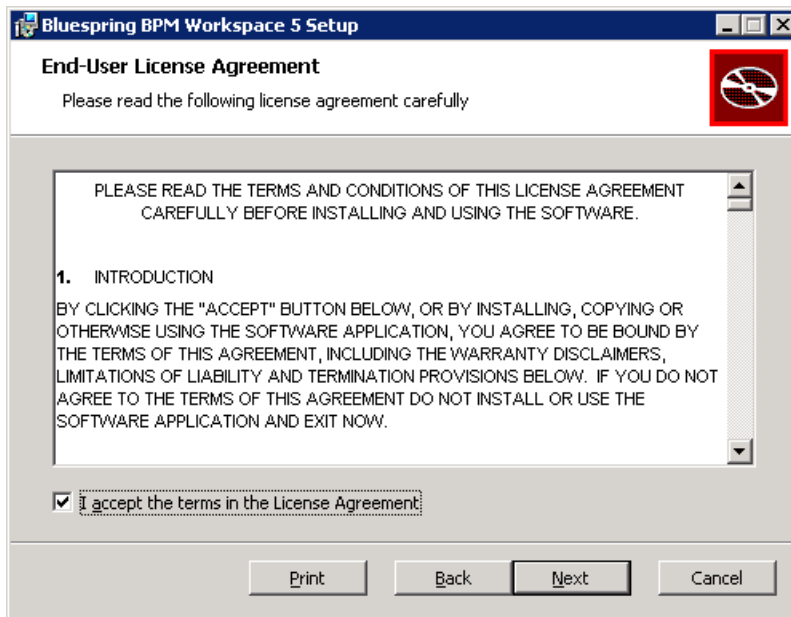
Bluespring BPM Workspace 5 Setup

End-User License Agreement

Please read the following license agreement carefully

PLEASE READ THE TERMS AND CONDITIONS OF THIS LICENSE AGREEMENT CAREFULLY BEFORE INSTALLING AND USING THE SOFTWARE.

1. INTRODUCTION

BY CLICKING THE "ACCEPT" BUTTON BELOW, OR BY INSTALLING, COPYING OR OTHERWISE USING THE SOFTWARE APPLICATION, YOU AGREE TO BE BOUND BY THE TERMS OF THIS AGREEMENT, INCLUDING THE WARRANTY DISCLAIMERS, LIMITATIONS OF LIABILITY AND TERMINATION PROVISIONS BELOW. IF YOU DO NOT AGREE TO THE TERMS OF THIS AGREEMENT DO NOT INSTALL OR USE THE SOFTWARE APPLICATION AND EXIT NOW.

I accept the terms in the License Agreement

Print Back Next Cancel